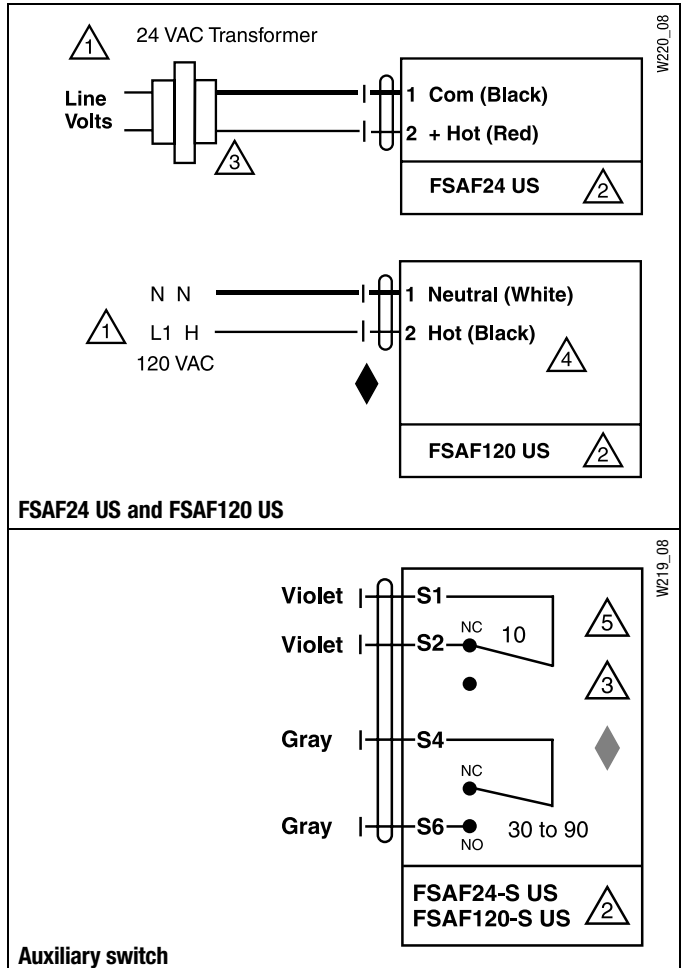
1 24 VAC Transformer

W220_08

Line Volts

3

1 Com (Black)
2 + Hot (Red)

FSAF24 US 2

N N
1 L1 H
120 VAC

1 Neutral (White)
2 Hot (Black)

4

FSAF120 US 2

FSAF24 US and FSAF120 US

W219_08

Violet S1
Violet S2 NC 10

5

3

Gray S4
NC

Gray S6 NO 30 to 90

FSAF24-S US
FSAF120-S US 2

Auxiliary switch